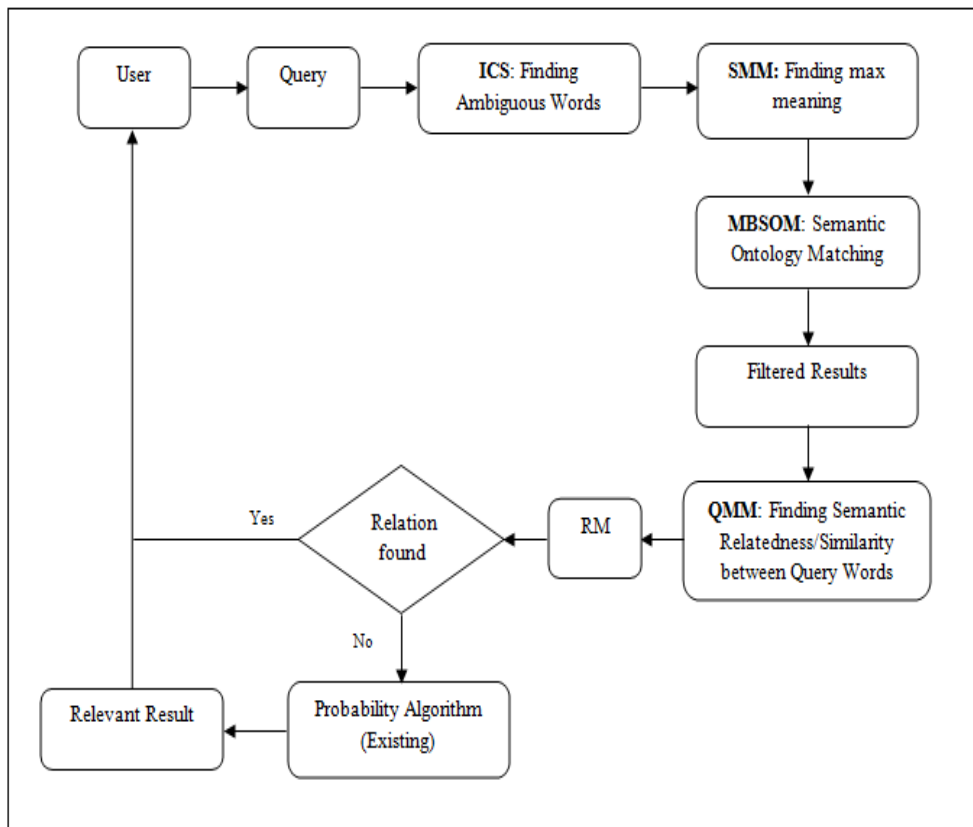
User

Query

ICS: Finding Ambiguous Words

SMM: Finding max meaning

MBSOM: Semantic Ontology Matching

Filtered Results

QMM: Finding Semantic Relatedness/Similarity between Query Words

RM

Relation found

Yes

No

Probability Algorithm (Existing)

Relevant Result